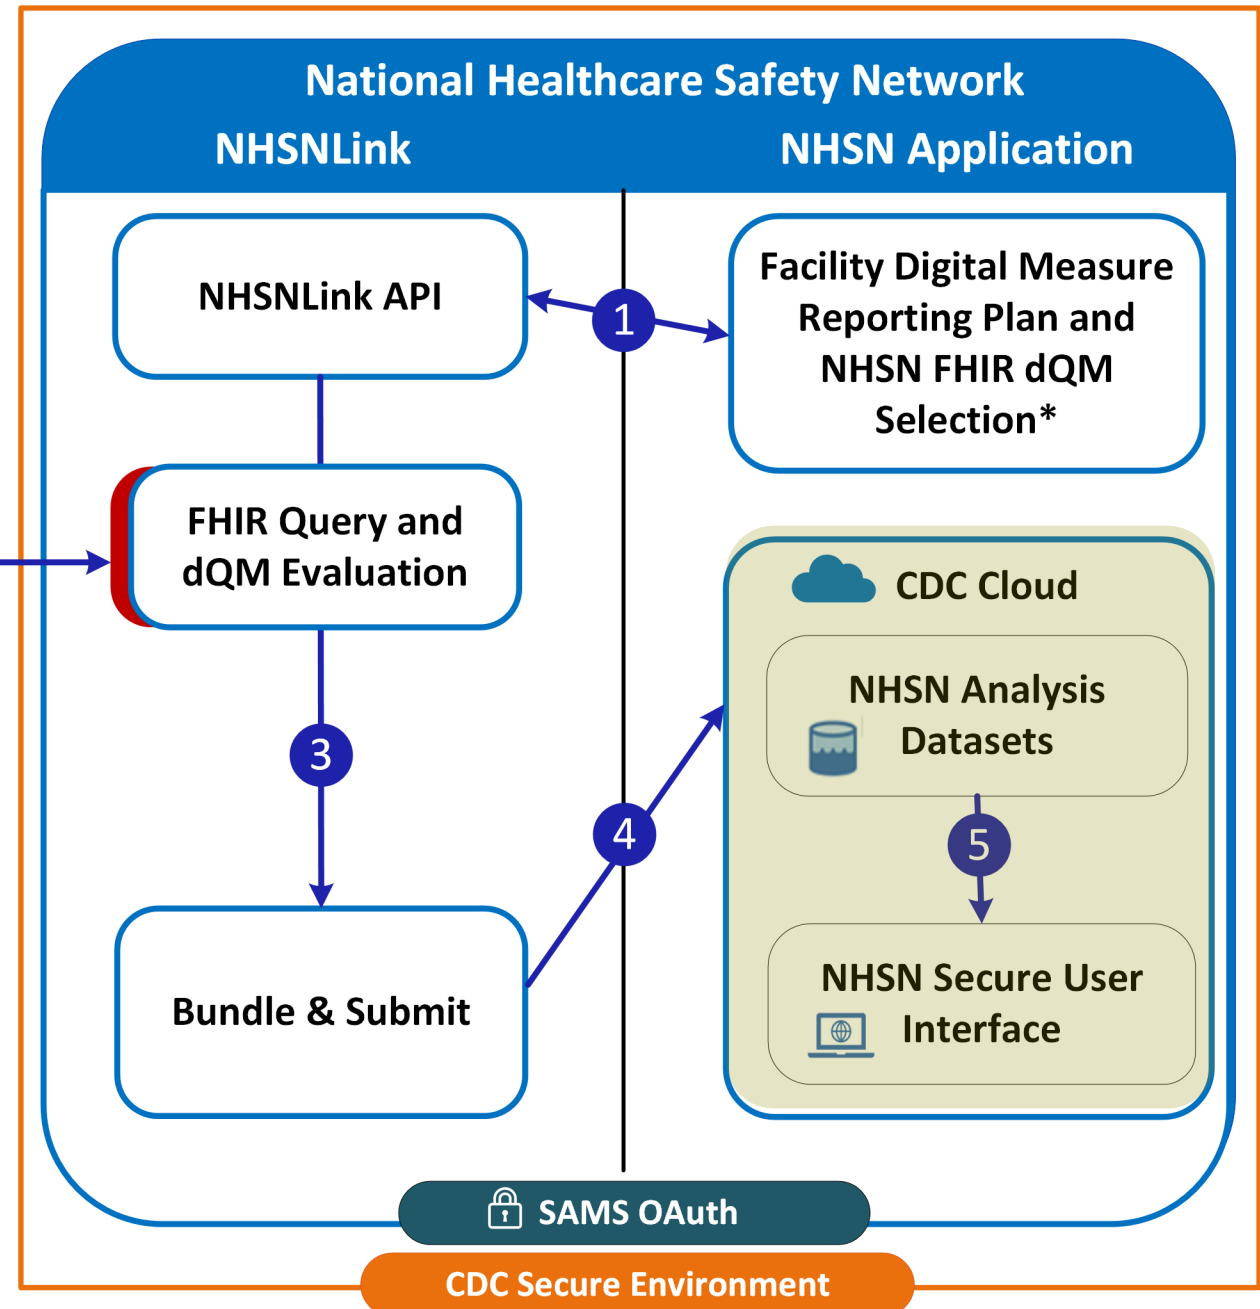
National Healthcare Safety Network

NHSNLink

NHSN Application

NHSNLink API

1

Facility Digital Measure Reporting Plan and NHSN FHIR dQM Selection*

FHIR Query and dQM Evaluation

CDC Cloud

NHSN Analysis Datasets

3

4

5

Bundle & Submit

NHSN Secure User Interface

SAMS OAuth

CDC Secure Environment